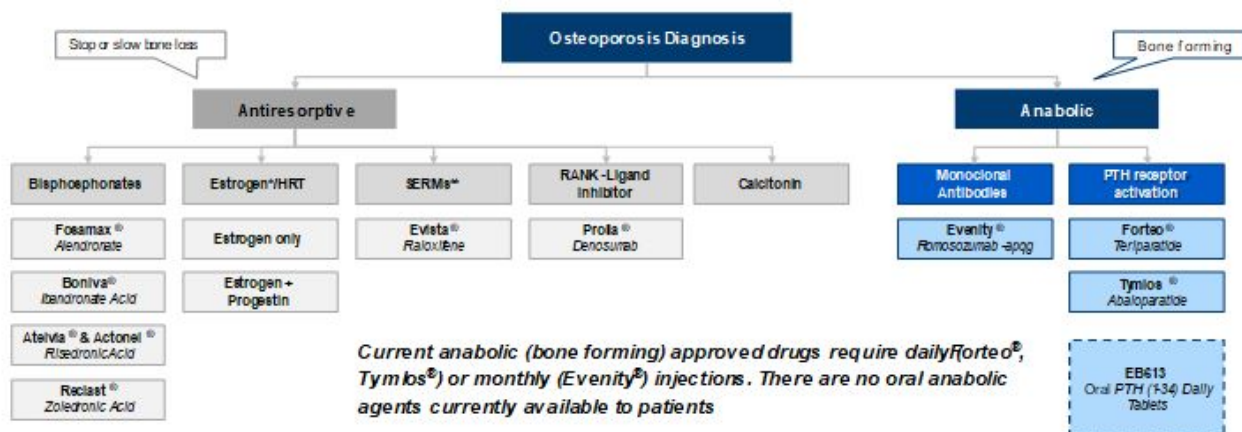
Stop or slow bone loss

Osteoporosis Diagnosis

Bone forming

Antiresorptive

Anabolic

Bisphosphonates

Estrogen*/HRT

SERMs**

RANK-Ligand Inhibitor

Calcitonin

Monoclonal Antibodies

PTH receptor activation

Fosamax ® *Alendronate*

Boniva® *Ibandronate Acid*

Atelvia ® & Actonel ® *RisedronicAcid*

Reclast ® *Zoledronic Acid*

Estrogen only

Estrogen + Progestin

Evista® *Raloxifene*

Prolia ® *Denosumab*

Evenity ® *Romosozumab-aqqg*

Forteo® *Teriparatide*

Tymlos ® *Abaloparatide*

EB613 Oral PTH (1-34) Daily Tablets

*Current anabolic (bone forming) approved drugs require daily(Forteo®, Tymlos®) or monthly (Evenity®) injections. There are no oral anabolic agents currently available to patients*